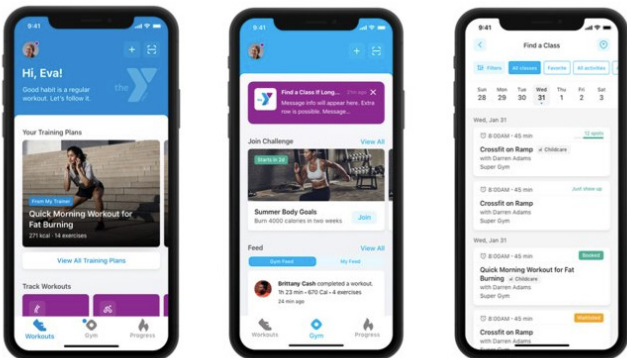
9:41

Hi, Eva!

Good habit is a regular workout. Let's follow it.

Your Training Plans

From My Trainer

Quick Morning Workout for Fat Burning

271 kcal · 14 exercises

View All Training Plans

Track Workouts

Workouts Gym Progress

9:41

Find a Class If Long... 2m ago

Message info will appear here. Extra row is possible. Message...

Join Challenge View All

Starts in 2d

Summer Body Goals

Burn 4000 calories in two weeks

Join

Feed View All

Gym Feed My Feed

Brittany Cash completed a workout.

1h 23 min – 670 Cal – 4 exercises

24 min ago

Workouts Gym Progress

9:41

Find a Class

Filters All classes Favorite All activities

Sun 28 Mon 29 Tue 30 Wed 31 Thu 1 Fri 2 Sat 3

Wed, Jan 31

8:00AM - 8:15AM 12 spots

Crossfit on Ramp Childcare

with Darren Adams

Super Gym

8:00AM - 8:15AM Just show up

Crossfit on Ramp

with Darren Adams

Super Gym

Wed, Jan 31

8:00AM - 8:15AM Booked

Quick Morning Workout for Fat Burning Childcare

with Darren Adams

Super Gym

8:00AM - 8:15AM Waitlisted

Crossfit on Ramp